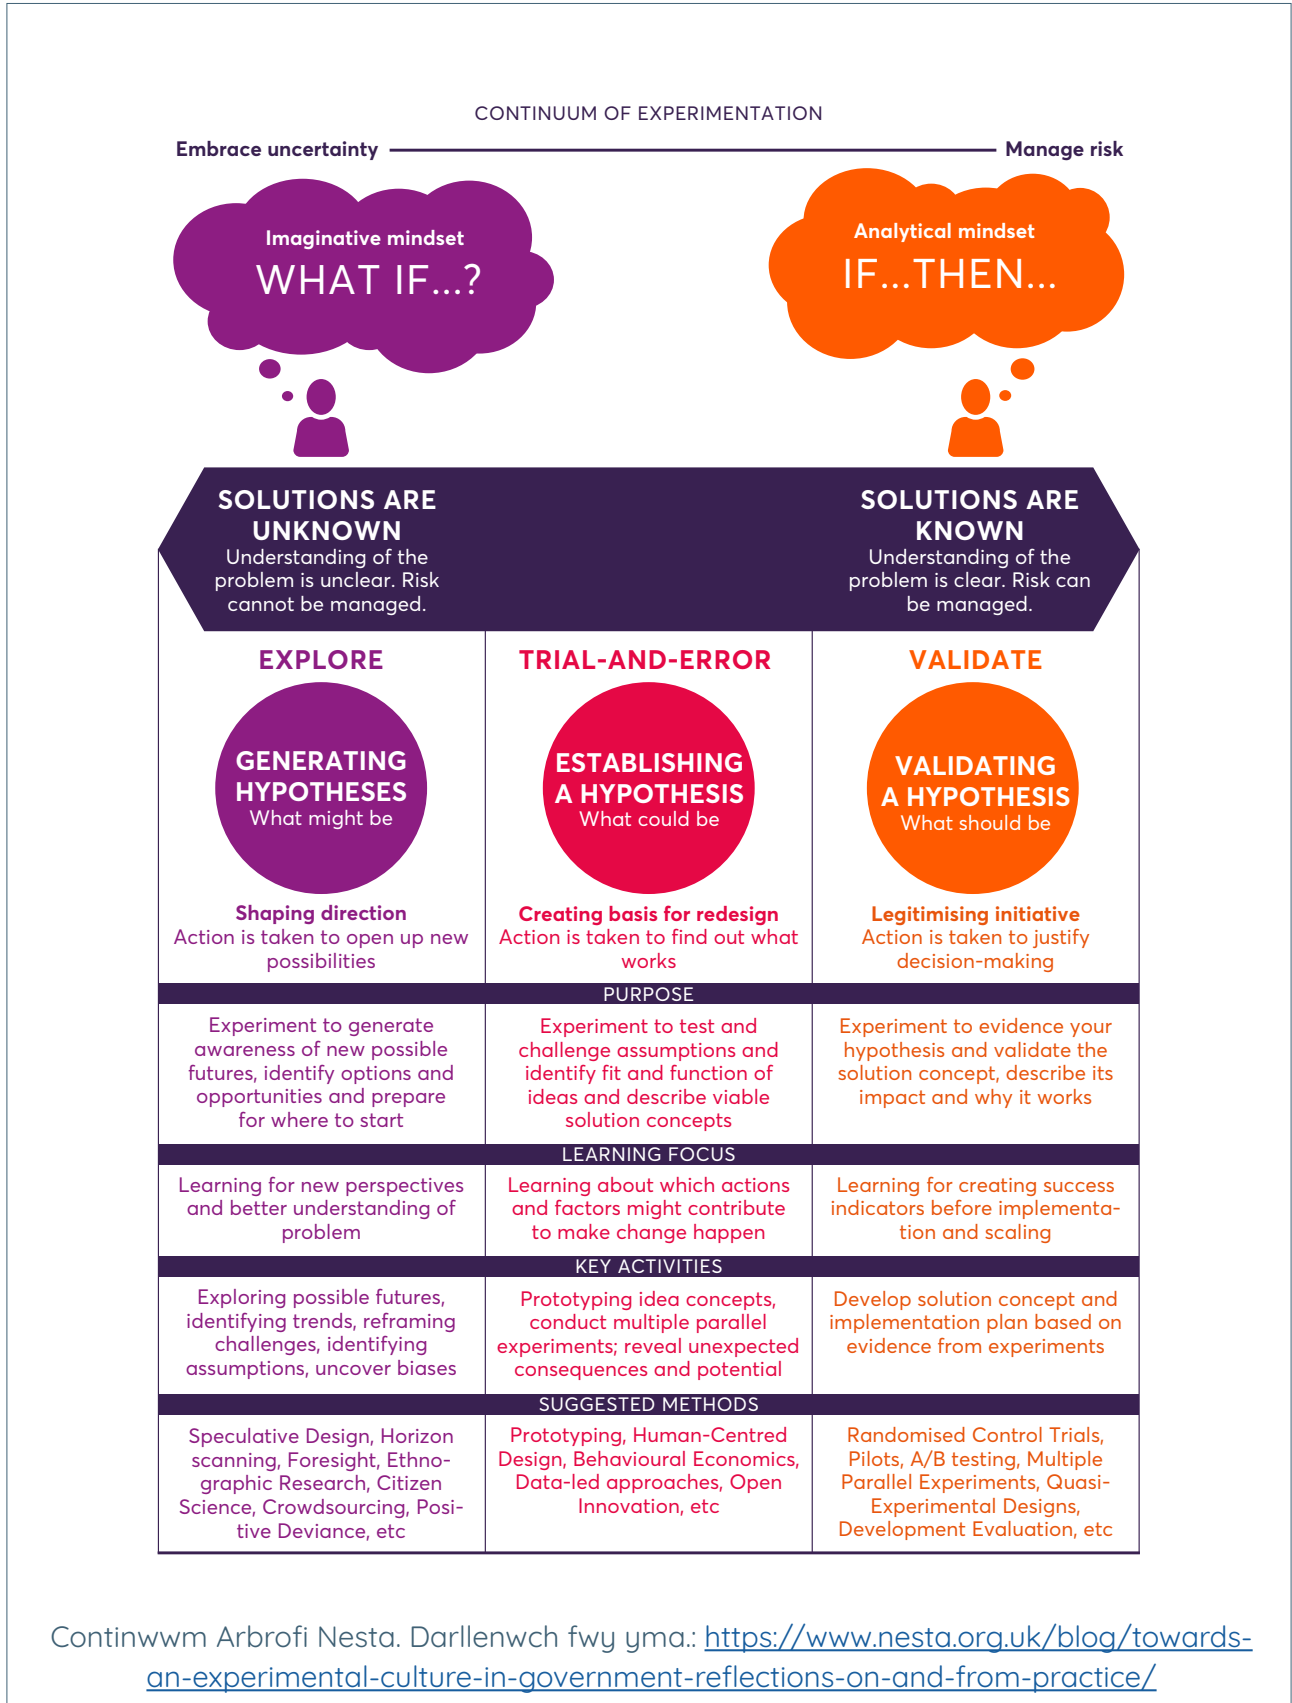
CONTINUUM OF EXPERIMENTATION

Embrace uncertainty

Manage risk

Imaginative mindset
WHAT IF...?

Analytical mindset
IF...THEN...

SOLUTIONS ARE UNKNOWN
Understanding of the problem is unclear. Risk cannot be managed.

SOLUTIONS ARE KNOWN
Understanding of the problem is clear. Risk can be managed.

| EXPLORE | TRIAL-AND-ERROR | VALIDATE |
|---|---|---|
| GENERATING HYPOTHESES What might be | ESTABLISHING A HYPOTHESIS What could be | VALIDATING A HYPOTHESIS What should be |
| Shaping direction Action is taken to open up new possibilities | Creating basis for redesign Action is taken to find out what works | Legitimising initiative Action is taken to justify decision-making |
| PURPOSE | | |
| Experiment to generate awareness of new possible futures, identify options and opportunities and prepare for where to start | Experiment to test and challenge assumptions and identify fit and function of ideas and describe viable solution concepts | Experiment to evidence your hypothesis and validate the solution concept, describe its impact and why it works |
| LEARNING FOCUS | | |
| Learning for new perspectives and better understanding of problem | Learning about which actions and factors might contribute to make change happen | Learning for creating success indicators before implementation and scaling |
| KEY ACTIVITIES | | |
| Exploring possible futures, identifying trends, reframing challenges, identifying assumptions, uncover biases | Prototyping idea concepts, conduct multiple parallel experiments; reveal unexpected consequences and potential | Develop solution concept and implementation plan based on evidence from experiments |
| SUGGESTED METHODS | | |
| Speculative Design, Horizon scanning, Foresight, Ethnographic Research, Citizen Science, Crowdsourcing, Positive Deviance, etc | Prototyping, Human-Centred Design, Behavioural Economics, Data-led approaches, Open Innovation, etc | Randomised Control Trials, Pilots, A/B testing, Multiple Parallel Experiments, Quasi-Experimental Designs, Development Evaluation, etc |

Continwwm Arbrofi Nesta. Darllenwch fwy yma.: https://www.nesta.org.uk/blog/towards-an-experimental-culture-in-government-reflections-on-and-from-practice/